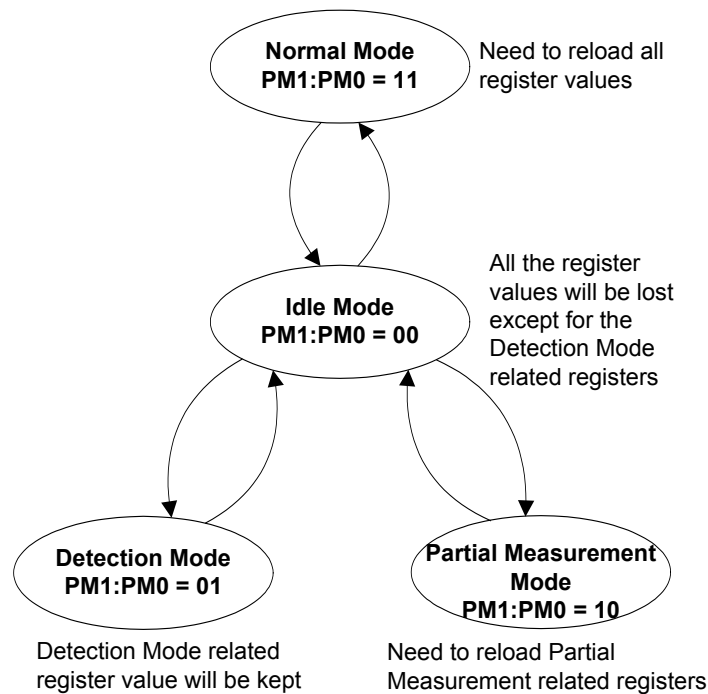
Normal Mode
PM1:PM0 = 11

Need to reload all register values

Idle Mode
PM1:PM0 = 00

All the register values will be lost except for the Detection Mode related registers

Detection Mode
PM1:PM0 = 01

Partial Measurement Mode
PM1:PM0 = 10

Detection Mode related register value will be kept

Need to reload Partial Measurement related registers